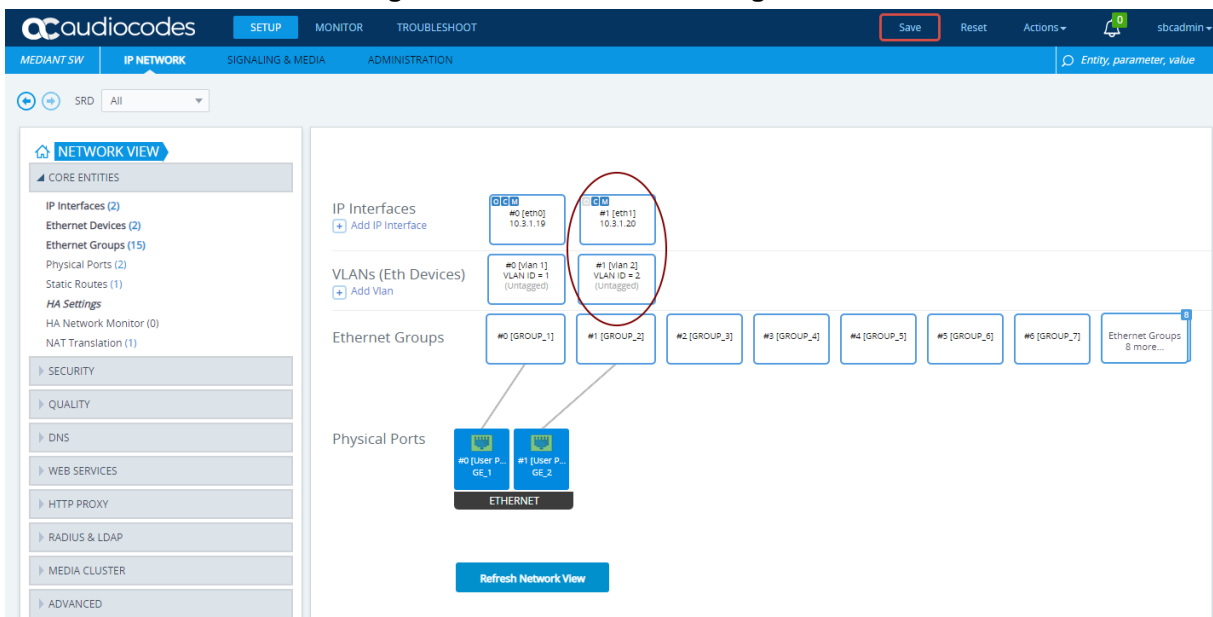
audiocodes SETUP MONITOR TROUBLESHOOT Save Reset Actions 0 sbcadmin

MEDIANT SW IP NETWORK SIGNALING & MEDIA ADMINISTRATION Entity, parameter, value

SRD All

NETWORK VIEW

CORE ENTITIES

IP Interfaces (2)
Ethernet Devices (2)
Ethernet Groups (15)
Physical Ports (2)
Static Routes (1)
HA Settings
HA Network Monitor (0)
NAT Translation (1)

SECURITY
QUALITY
DNS
WEB SERVICES
HTTP PROXY
RADIUS & LDAP
MEDIA CLUSTER
ADVANCED

IP Interfaces
+ Add IP Interface

O C M
#0 [eth0]
10.3.1.19

C M
#1 [eth1]
10.3.1.20

VLANs (Eth Devices)
+ Add Vlan

#0 [vlan 1]
VLAN ID = 1
(Untagged)

#1 [vlan 2]
VLAN ID = 2
(Untagged)

Ethernet Groups

#0 [GROUP_1]
#1 [GROUP_2]
#2 [GROUP_3]
#3 [GROUP_4]
#4 [GROUP_5]
#5 [GROUP_6]
#6 [GROUP_7]
8
Ethernet Groups
8 more...

Physical Ports

#0 [User P...
GE_1

#1 [User P...
GE_2

ETHERNET

Refresh Network View